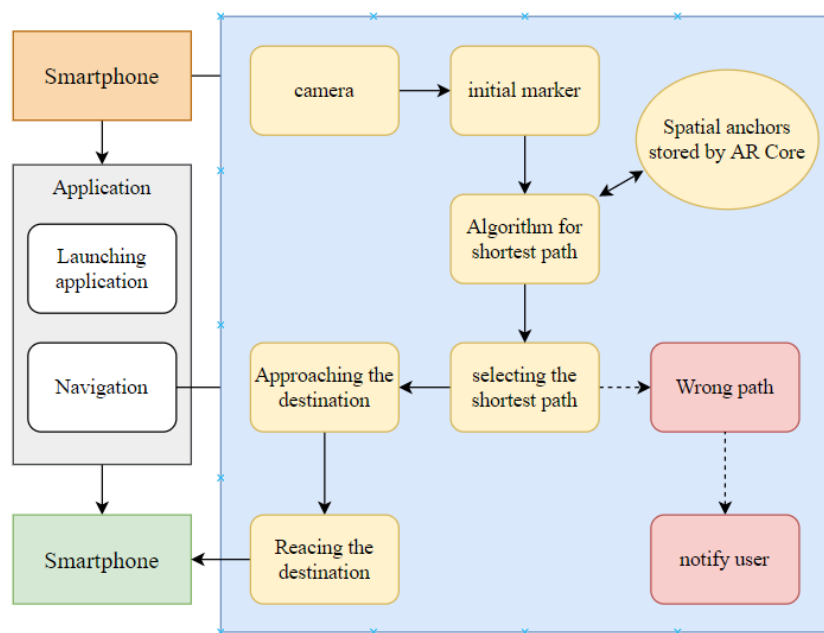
Smartphone

Application

Launching application

Navigation

Smartphone

camera

initial marker

Spatial anchors stored by AR Core

Algorithm for shortest path

Approaching the destination

selecting the shortest path

Wrong path

Reacing the destination

notify user